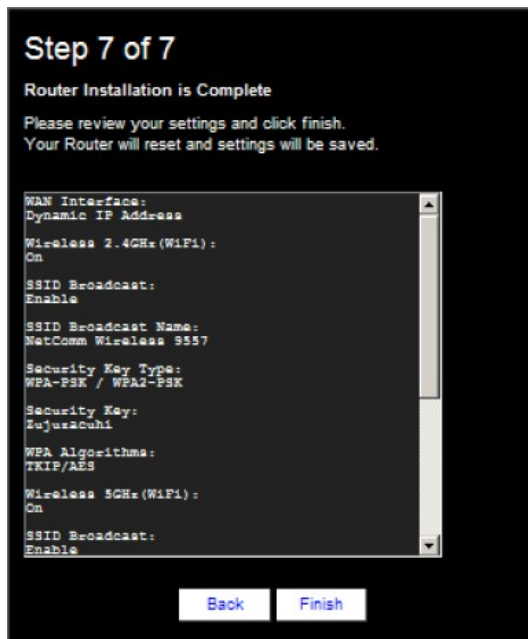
Step 7 of 7

Router Installation is Complete

Please review your settings and click finish.
Your Router will reset and settings will be saved.

WAN Interface:
Dynamic IP Address

Wireless 2.4GHz(WiFi):
On

SSID Broadcast:
Enable

SSID Broadcast Name:
NetComm Wireless 9557

Security Key Type:
WPA-PSK / WPA2-PSK

Security Key:
Zujuzacuhi

WPA Algorithms:
TKIP/AES

Wireless 5GHz(WiFi):
On

SSID Broadcast:
Enable

Back Finish